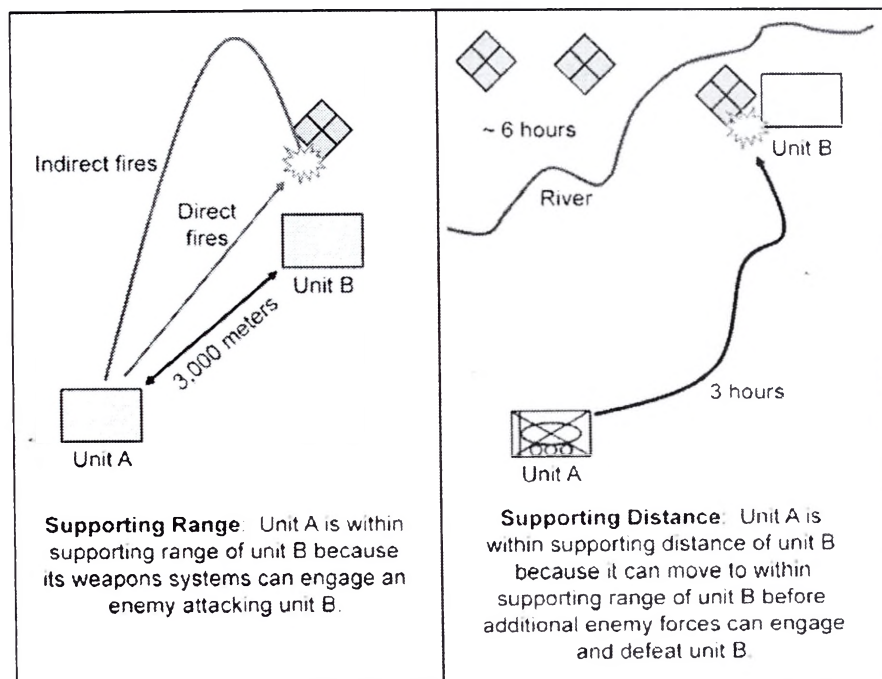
Indirect fires

Direct fires

Unit B

3,000 meters

Unit A

**Supporting Range**: Unit A is within supporting range of unit B because its weapons systems can engage an enemy attacking unit B.

~ 6 hours

River

Unit B

3 hours

Unit A

**Supporting Distance**: Unit A is within supporting distance of unit B because it can move to within supporting range of unit B before additional enemy forces can engage and defeat unit B.